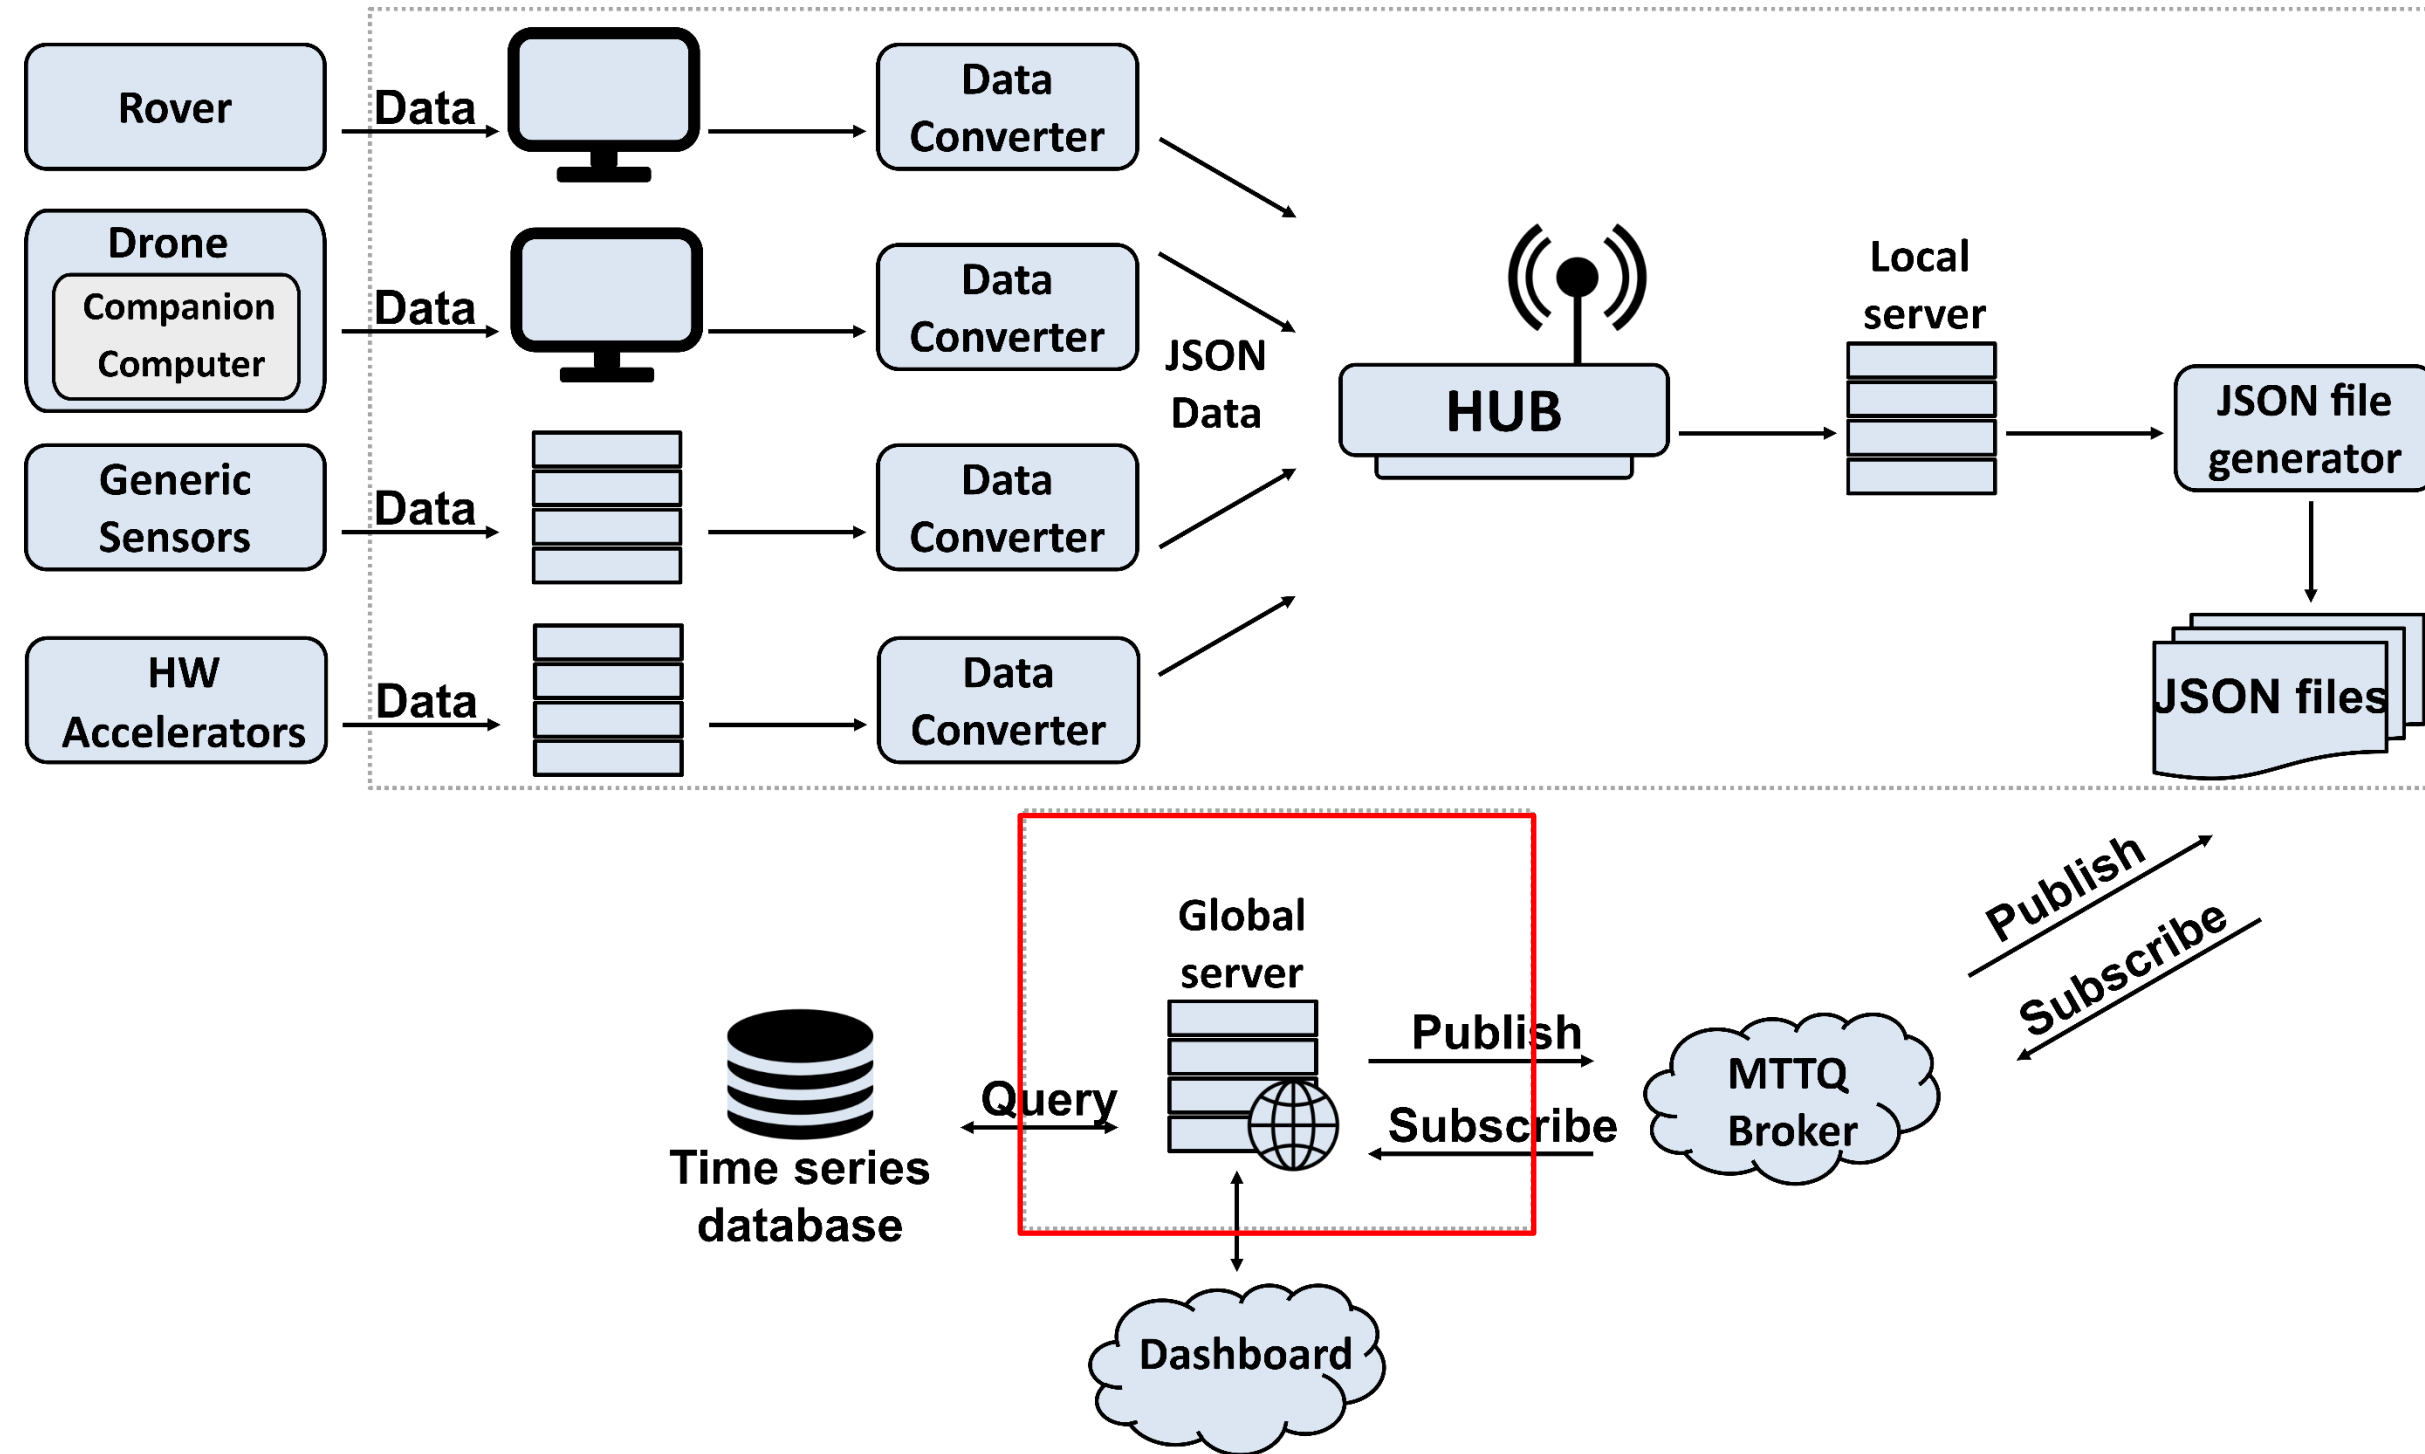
Rover

Data

Data Converter

Drone

Companion Computer

Data

Data Converter

JSON Data

HUB

Local server

JSON file generator

Generic Sensors

Data

Data Converter

HW Accelerators

Data

Data Converter

JSON files

Publish

Subscribe

Global server

Publish

Subscribe

MTTQ Broker

Query

Time series database

Dashboard